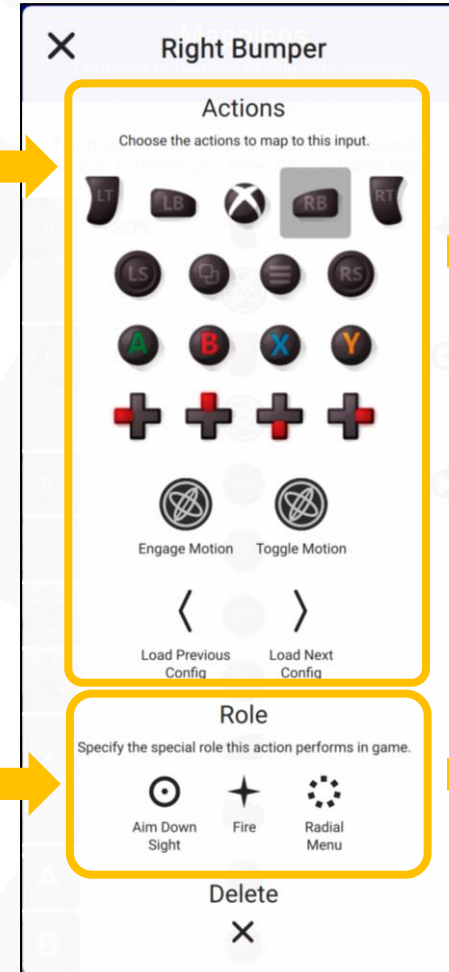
×

Right Bumper

Actions

Choose the actions to map to this input.

LT LB RB RT

LS RS

A B X Y

Engage Motion

Toggle Motion

⟨

⟩

Load Previous Config

Load Next Config

Role

Specify the special role this action performs in game.

Aim Down Sight

Fire

Radial Menu

Delete

×